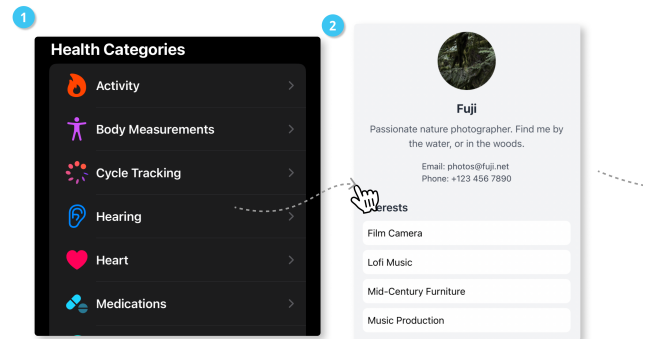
1

Health Categories

Activity

Body Measurements

Cycle Tracking

Hearing

Heart

Medications

2

Fuji

Passionate nature photographer. Find me by the water, or in the woods.

Email: photos@fuji.net
Phone: +123 456 7890

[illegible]erests

Film Camera

Lofi Music

Mid-Century Furniture

Music Production